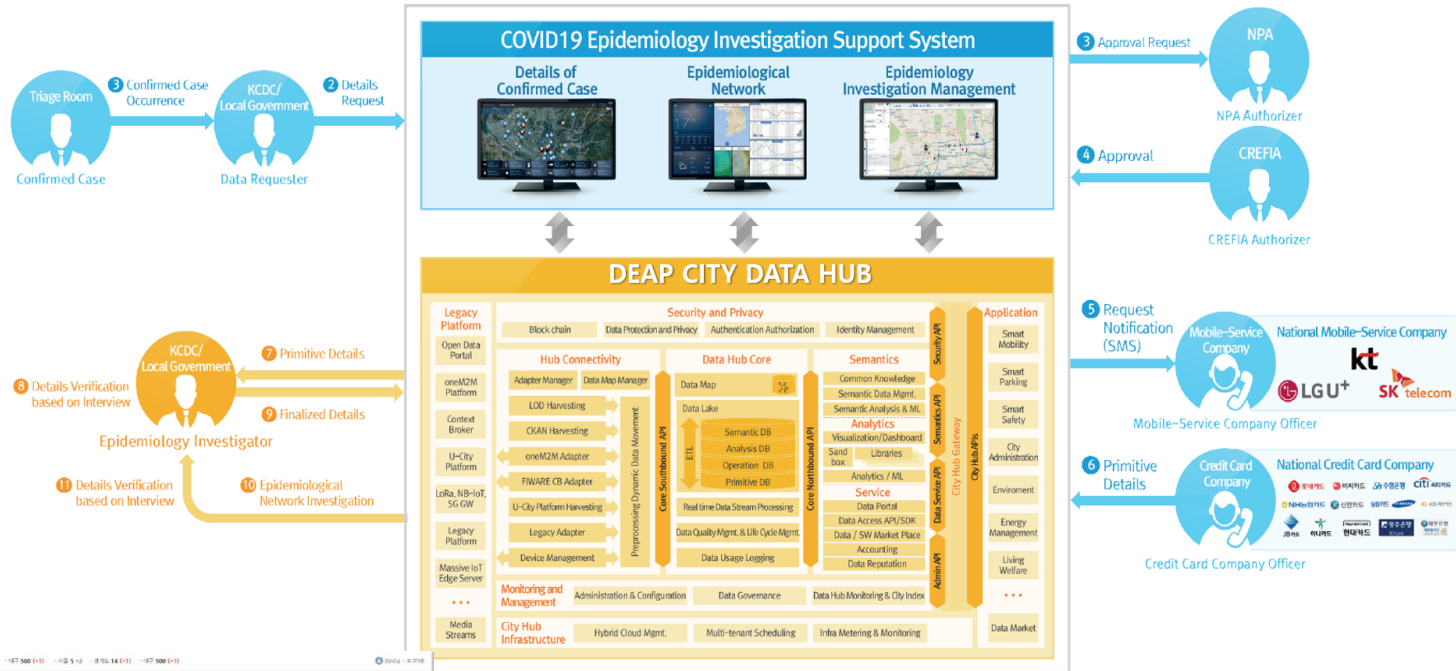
COVID19 Epidemiology Investigation Support System

Details of Confirmed Case

Epidemiological Network

Epidemiology Investigation Management

Triage Room

Confirmed Case

3 Confirmed Case Occurrence

KCDC/ Local Government

Data Requester

2 Details Request

3 Approval Request

NPA

NPA Authorizer

4 Approval

CREFIA

CREFIA Authorizer

DEAP CITY DATA HUB

Legacy Platform

Open Data Portal

oneM2M Platform

Context Broker

U-City Platform

LoRa, NB-IoT, 5G GW

Legacy Platform

Massive IoT Edge Server

...

Media Streams

Security and Privacy

Block chain

Data Protection and Privacy

Authentication Authorization

Identity Management

Hub Connectivity

Adapter Manager

Data Map Manager

LOD Harvesting

CKAN Harvesting

oneM2M Adapter

FIWARE CB Adapter

U-City Platform Harvesting

Legacy Adapter

Device Management

Preprocessing Dynamic Data Movement

Core Southbound API

Data Hub Core

Data Map

Data Lake

ETL

Semantic DB

Analysis DB

Operation DB

Primitive DB

Real time Data Stream Processing

Data Quality Mgmt. & Life Cycle Mgmt.

Data Usage Logging

Core Northbound API

Semantics

Common Knowledge

Semantic Data Mgmt.

Semantic Analysis & ML

Analytics

Visualization/Dashboard

Sand box

Libraries

Analytics / ML

Service

Data Portal

Data Access API/SDK

Data / SW Market Place

Accounting

Data Reputation

Security API

Semantics API

Data Service API

Admin API

City Hub Gateway

City Hub APIs

Monitoring and Management

Administration & Configuration

Data Governance

Data Hub Monitoring & City Index

City Hub Infrastructure

Hybrid Cloud Mgmt.

Multi-tenant Scheduling

Infra Metering & Monitoring

Application

Smart Mobility

Smart Parking

Smart Safety

City Administration

Enviroment

Energy Management

Living Welfare

...

Data Market

KCDC/ Local Government

Epidemiology Investigator

7 Primitive Details

8 Details Verification based on Interview

9 Finalized Details

10 Epidemiological Network Investigation

11 Details Verification based on Interview

5 Request Notification (SMS)

Mobile-Service Company

National Mobile-Service Company

kt

LG U+

SK telecom

Mobile-Service Company Officer

6 Primitive Details

Credit Card Company

National Credit Card Company

롯데카드 비씨카드 수협은행 citi 씨티카드 NH농협카드 신한카드 삼성카드 SAMSUNG KB국민카드 JB카드 하나카드 현대카드 광주은행 제주은행

Credit Card Company Officer